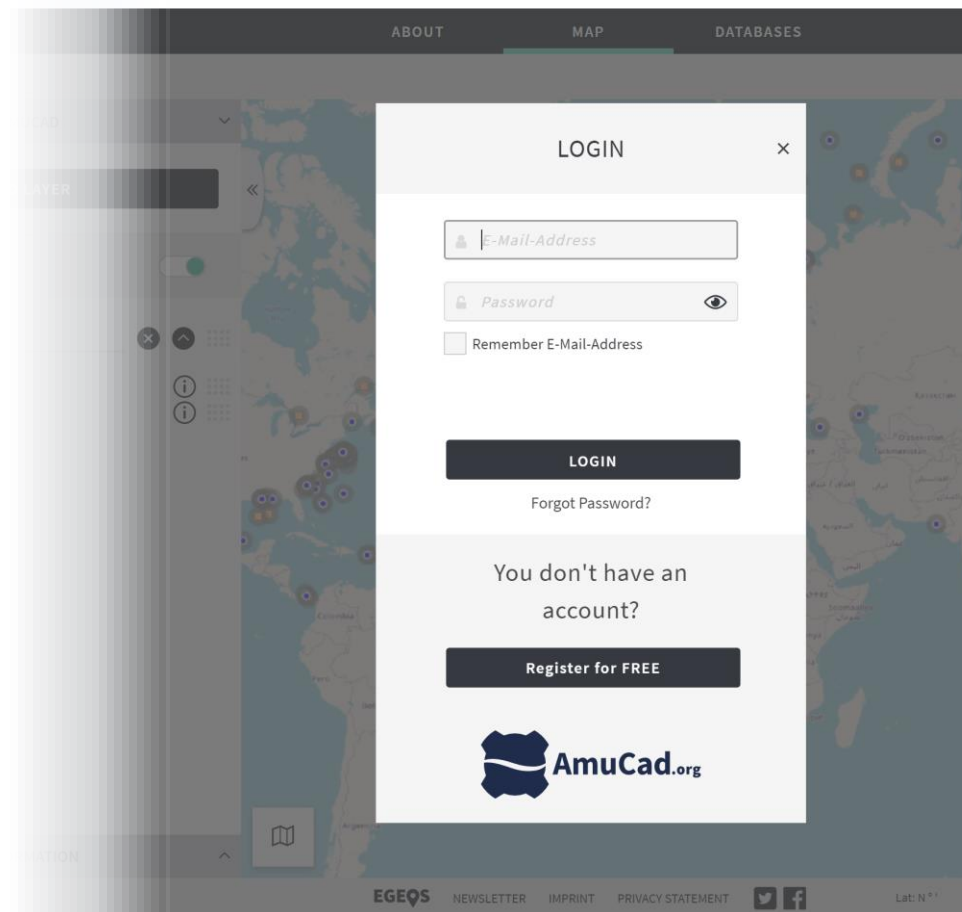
ABOUT MAP DATABASES

LOGIN

×

E-Mail-Address

Password

Remember E-Mail-Address

LOGIN

Forgot Password?

You don't have an account?

Register for FREE

AmuCad.org

EGEOS NEWSLETTER IMPRINT PRIVACY STATEMENT

Lat: N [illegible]